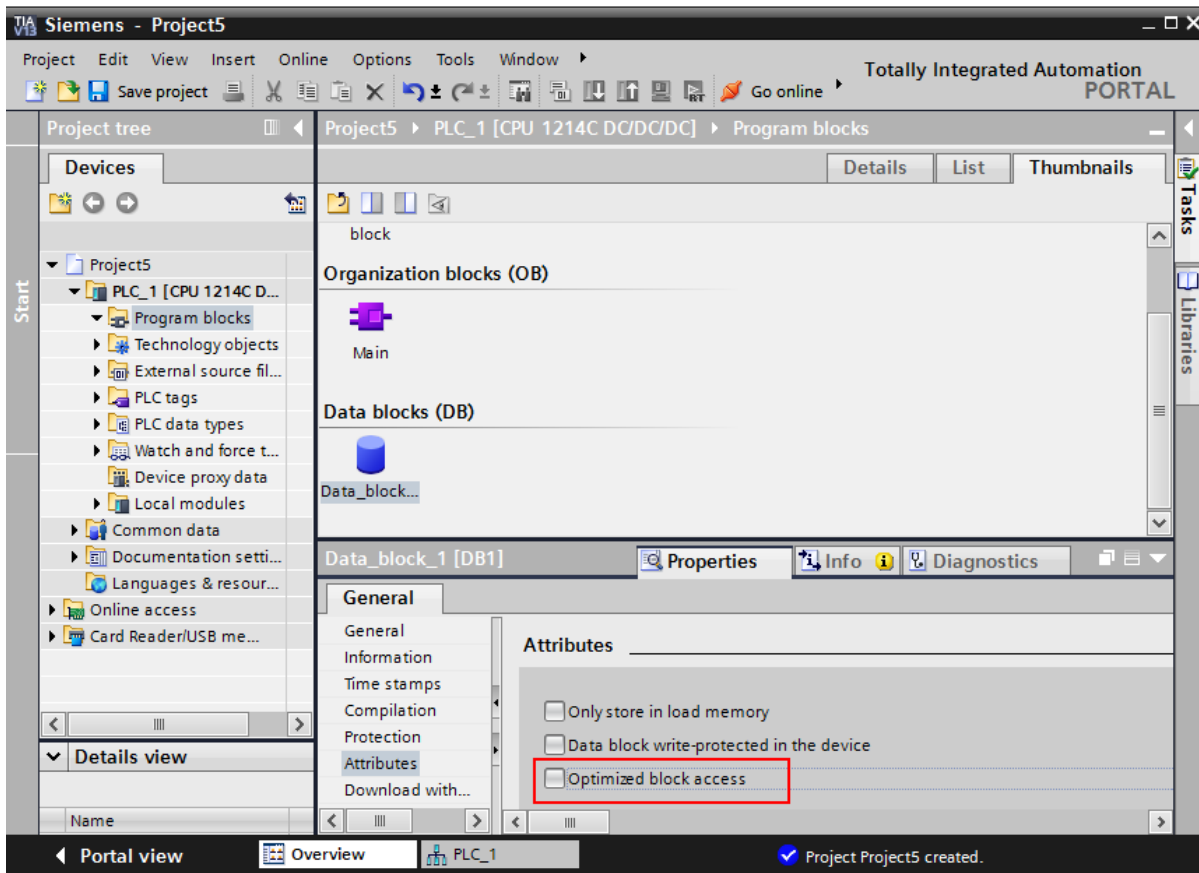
TIA V13 Siemens - Project5

Project Edit View Insert Online Options Tools Window

Save project

Go online

Totally Integrated Automation
PORTAL

Project tree

Devices

Project5
PLC_1 [CPU 1214C D...
Program blocks
Technology objects
External source fil...
PLC tags
PLC data types
Watch and force t...
Device proxy data
Local modules
Common data
Documentation setti...
Languages & resour...
Online access
Card Reader/USB me...

Details view

Name

Start

Project5 ▸ PLC_1 [CPU 1214C DC/DC/DC] ▸ Program blocks

Details List Thumbnails

block

Organization blocks (OB)

Main

Data blocks (DB)

Data_block...

Tasks

Libraries

Data_block_1 [DB1]

Properties Info Diagnostics

General

General
Information
Time stamps
Compilation
Protection
Attributes
Download with...

Attributes

Only store in load memory
Data block write-protected in the device
Optimized block access

Portal view Overview PLC_1 Project Project5 created.